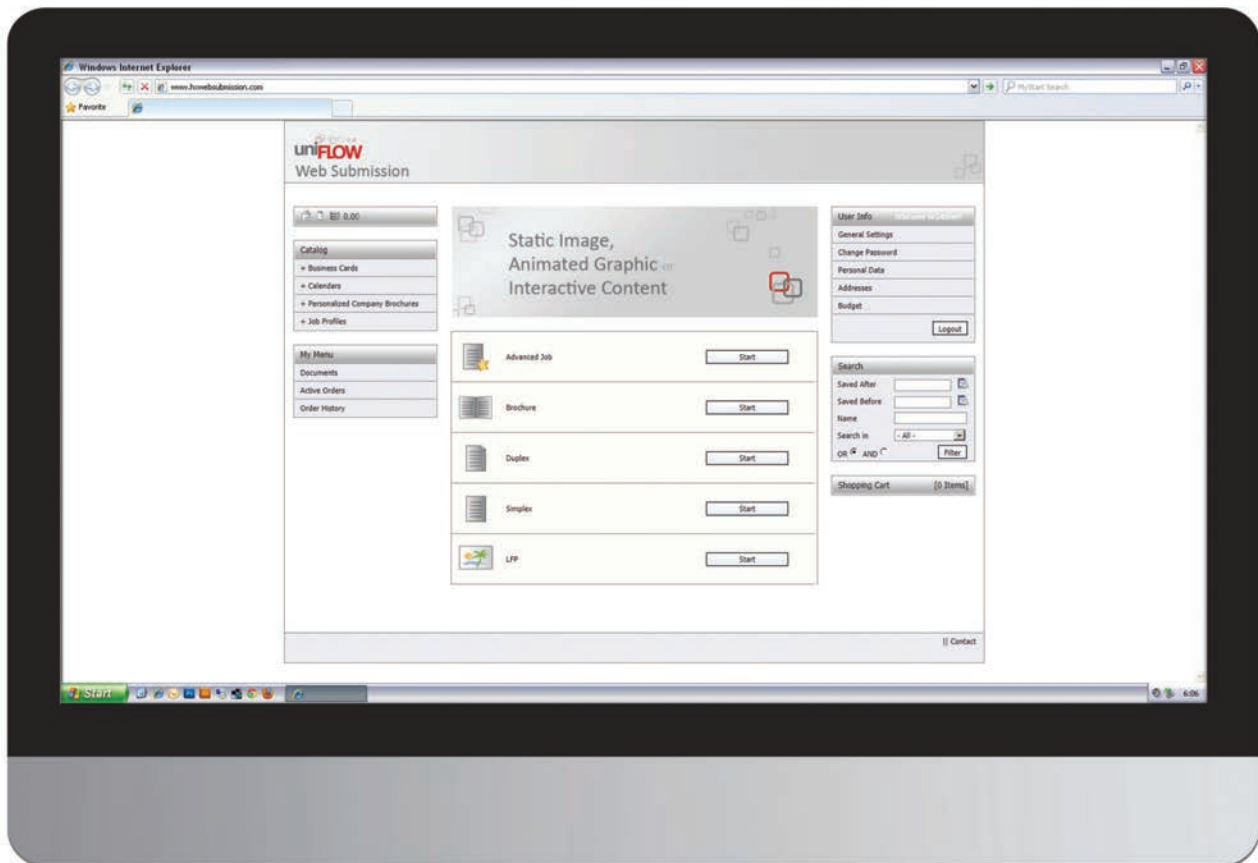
Windows Internet Explorer
www.howebsubmission.com
MyStart Search
Favorite

uniFLOW
Web Submission

0.00

Catalog
+ Business Cards
+ Calendars
+ Personalized Company Brochures
+ Job Profiles

My Menu
Documents
Active Orders
Order History

Static Image,
Animated Graphic or
Interactive Content

Advanced Job Start
Brochure Start
Duplex Start
Simplex Start
LFP Start

User Info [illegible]
General Settings
Change Password
Personal Data
Addresses
Budget
Logout

Search
Saved After
Saved Before
Name
Search in - All -
OR AND
Filter

Shopping Cart [0 Items]

|| Contact

Start
6:06